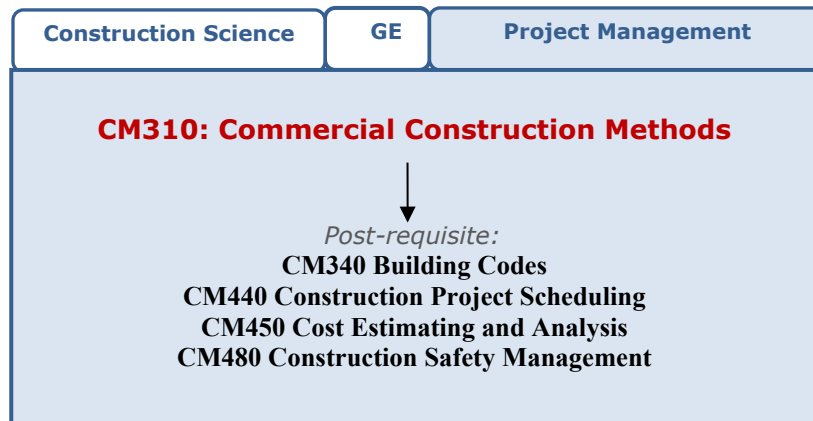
Construction Science | GE | Project Management

CM310: Commercial Construction Methods

Post-requisite:
CM340 Building Codes
CM440 Construction Project Scheduling
CM450 Cost Estimating and Analysis
CM480 Construction Safety Management